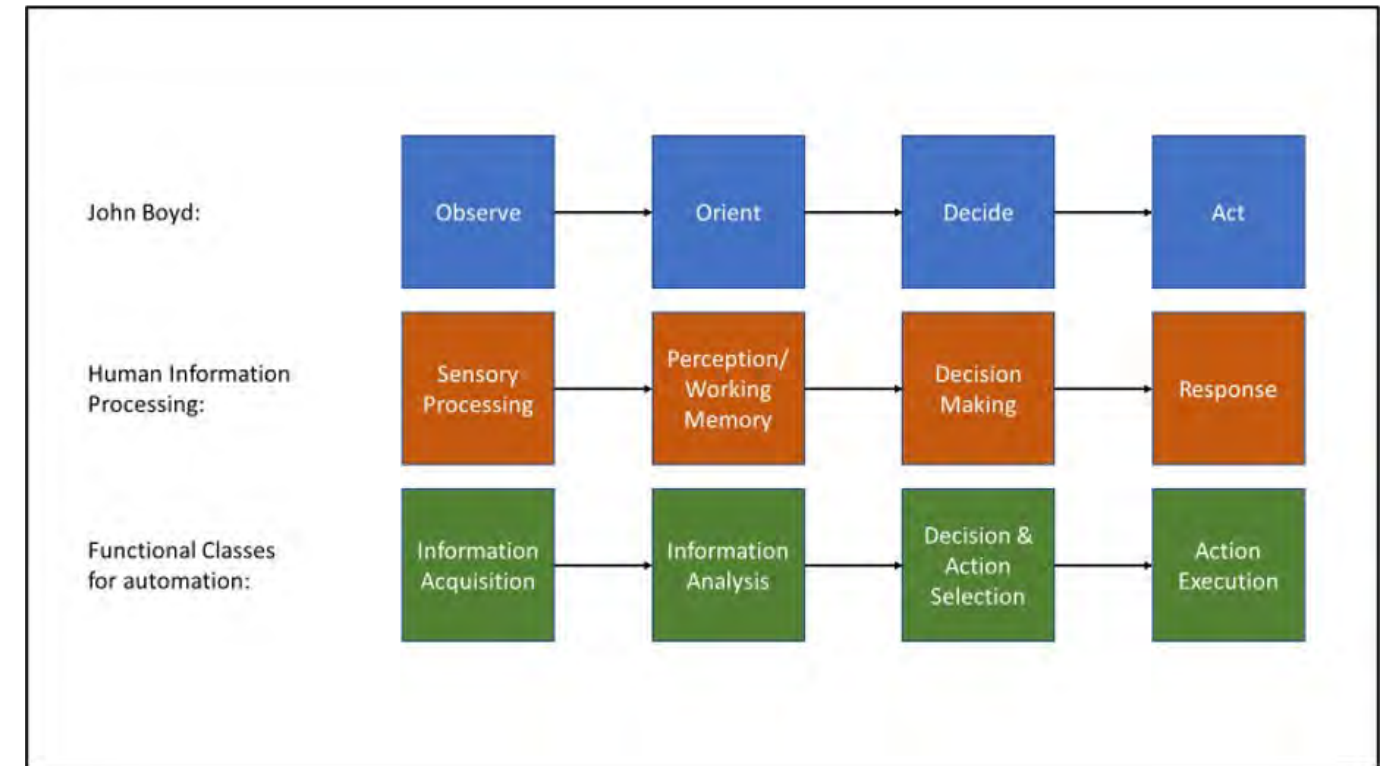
John Boyd:

Observe

Orient

Decide

Act

Human Information Processing:

Sensory Processing

Perception/ Working Memory

Decision Making

Response

Functional Classes for automation:

Information Acquisition

Information Analysis

Decision & Action Selection

Action Execution